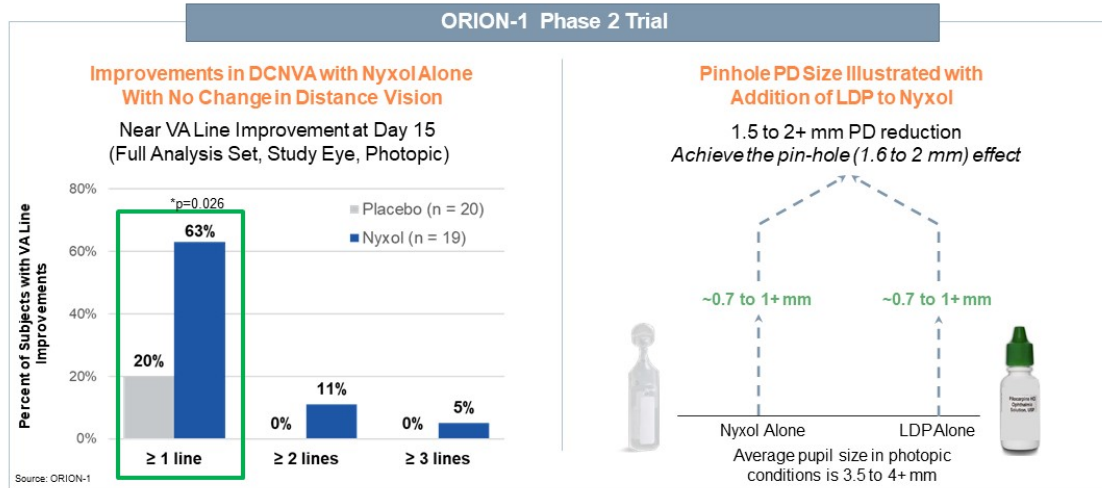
ORION-1 Phase 2 Trial

Improvements in DCNVA with Nyxol Alone With No Change in Distance Vision

Near VA Line Improvement at Day 15 (Full Analysis Set, Study Eye, Photopic)

Percent of Subjects with VA Line Improvements

80%
60%
40%
20%
0%

*p=0.026

Placebo (n = 20)
Nyxol (n = 19)

63%
20%
0%
11%
0%
5%

≥ 1 line
≥ 2 lines
≥ 3 lines

Source: ORION-1

Pinhole PD Size Illustrated with Addition of LDP to Nyxol

1.5 to 2+ mm PD reduction
*Achieve the pin-hole (1.6 to 2 mm) effect*

~0.7 to 1+ mm
~0.7 to 1+ mm

Nyxol Alone
LDP Alone

Average pupil size in photopic conditions is 3.5 to 4+ mm